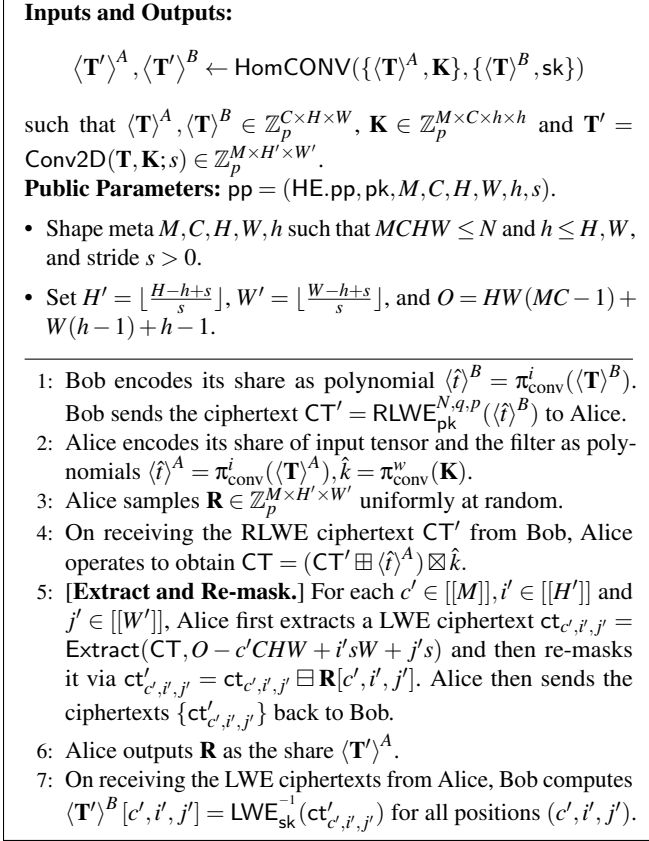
**Inputs and Outputs:**

$\langle \mathbf{T}' \rangle^A, \langle \mathbf{T}' \rangle^B \leftarrow \mathsf{HomCONV}(\{\langle \mathbf{T} \rangle^A, \mathbf{K}\}, \{\langle \mathbf{T} \rangle^B, \mathsf{sk}\})$

such that $\langle \mathbf{T} \rangle^A, \langle \mathbf{T} \rangle^B \in \mathbb{Z}_p^{C \times H \times W}$, $\mathbf{K} \in \mathbb{Z}_p^{M \times C \times h \times h}$ and $\mathbf{T}' = \mathsf{Conv2D}(\mathbf{T}, \mathbf{K}; s) \in \mathbb{Z}_p^{M \times H' \times W'}$.

**Public Parameters:** $\mathsf{pp} = (\mathsf{HE.pp}, \mathsf{pk}, M, C, H, W, h, s)$.

• Shape meta $M, C, H, W, h$ such that $MCHW \le N$ and $h \le H, W$, and stride $s > 0$.

• Set $H' = \lfloor \frac{H-h+s}{s} \rfloor$, $W' = \lfloor \frac{W-h+s}{s} \rfloor$, and $O = HW(MC-1) + W(h-1) + h - 1$.

1: Bob encodes its share as polynomial $\langle \hat{t} \rangle^B = \pi_{\mathrm{conv}}^i(\langle \mathbf{T} \rangle^B)$. Bob sends the ciphertext $\mathsf{CT}' = \mathsf{RLWE}_{\mathsf{pk}}^{N,q,p}(\langle \hat{t} \rangle^B)$ to Alice.

2: Alice encodes its share of input tensor and the filter as polynomials $\langle \hat{t} \rangle^A = \pi_{\mathrm{conv}}^i(\langle \mathbf{T} \rangle^A), \hat{k} = \pi_{\mathrm{conv}}^w(\mathbf{K})$.

3: Alice samples $\mathbf{R} \in \mathbb{Z}_p^{M \times H' \times W'}$ uniformly at random.

4: On receiving the RLWE ciphertext $\mathsf{CT}'$ from Bob, Alice operates to obtain $\mathsf{CT} = (\mathsf{CT}' \boxplus \langle \hat{t} \rangle^A) \boxtimes \hat{k}$.

5: **[Extract and Re-mask.]** For each $c' \in [[M]], i' \in [[H']]$ and $j' \in [[W']]$, Alice first extracts a LWE ciphertext $\mathsf{ct}_{c',i',j'} = \mathsf{Extract}(\mathsf{CT}, O - c'CHW + i'sW + j's)$ and then re-masks it via $\mathsf{ct}'_{c',i',j'} = \mathsf{ct}_{c',i',j'} \boxminus \mathbf{R}[c', i', j']$. Alice then sends the ciphertexts $\{\mathsf{ct}'_{c',i',j'}\}$ back to Bob.

6: Alice outputs $\mathbf{R}$ as the share $\langle \mathbf{T}' \rangle^A$.

7: On receiving the LWE ciphertexts from Alice, Bob computes $\langle \mathbf{T}' \rangle^B [c', i', j'] = \mathsf{LWE}_{\mathsf{sk}}^{-1}(\mathsf{ct}'_{c',i',j'})$ for all positions $(c', i', j')$.